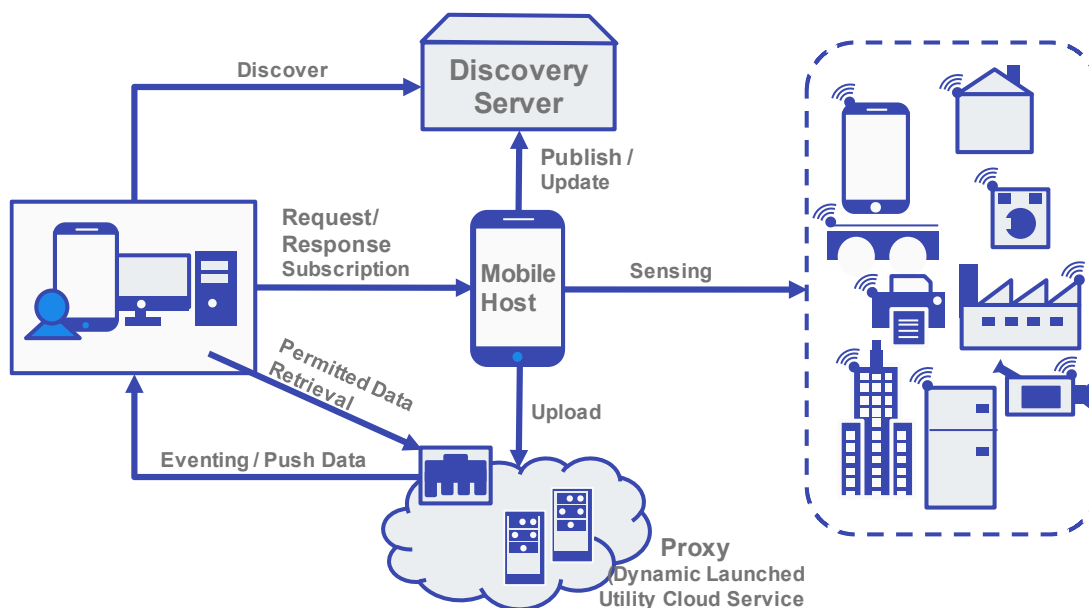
Discover

Discovery Server

Publish / Update

Request/ Response Subscription

Mobile Host

Sensing

Permitted Data Retrieval

Upload

Eventing / Push Data

Proxy (Dynamic Launched Utility Cloud Service